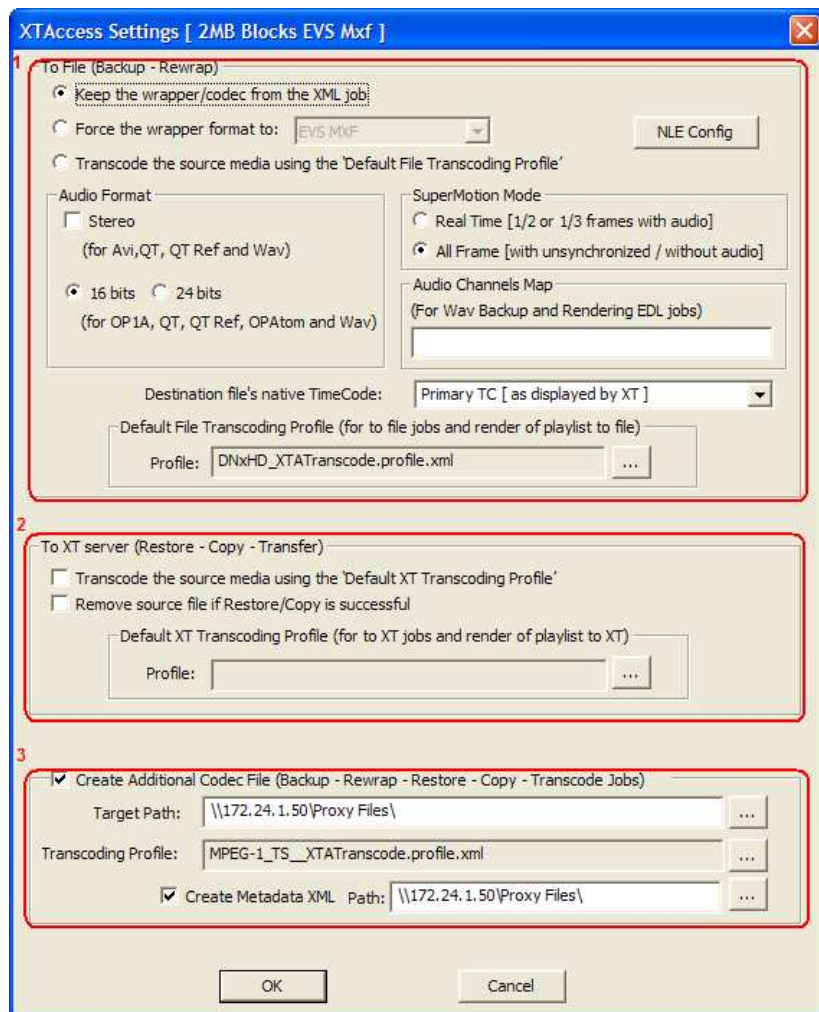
XTAccess Settings [ 2MB Blocks EVS Mxf ]

1

To File (Backup - Rewrap)

Keep the wrapper/codec from the XML job

Force the wrapper format to: EVS MXF

NLE Config

Transcode the source media using the 'Default File Transcoding Profile'

Audio Format

Stereo

(for Avi,QT, QT Ref and Wav)

16 bits 24 bits

(for OP1A, QT, QT Ref, OPAtom and Wav)

SuperMotion Mode

Real Time [1/2 or 1/3 frames with audio]

All Frame [with unsynchronized / without audio]

Audio Channels Map

(For Wav Backup and Rendering EDL jobs)

Destination file's native TimeCode: Primary TC [ as displayed by XT ]

Default File Transcoding Profile (for to file jobs and render of playlist to file)

Profile: DNxHD_XTATranscode.profile.xml ...

2

To XT server (Restore - Copy - Transfer)

Transcode the source media using the 'Default XT Transcoding Profile'

Remove source file if Restore/Copy is successful

Default XT Transcoding Profile (for to XT jobs and render of playlist to XT)

Profile: ...

3

Create Additional Codec File (Backup - Rewrap - Restore - Copy - Transcode Jobs)

Target Path: \\172.24.1.50\Proxy Files\ ...

Transcoding Profile: MPEG-1_TS__XTATranscode.profile.xml ...

Create Metadata XML Path: \\172.24.1.50\Proxy Files\ ...

OK

Cancel